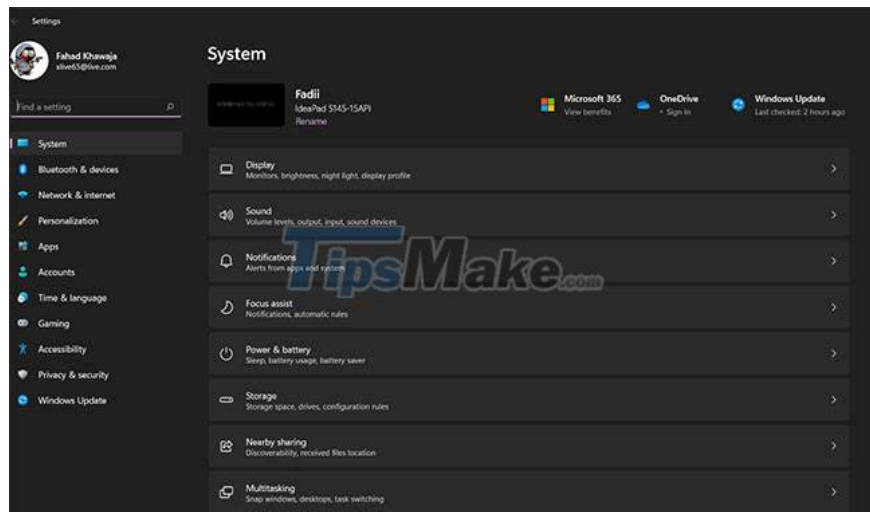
Settings

Fahad Khawaja
xlive65@live.com

Find a setting

System
Bluetooth & devices
Network & internet
Personalization
Apps
Accounts
Time & language
Gaming
Accessibility
Privacy & security
Windows Update

System

Fadii
IdeaPad S145-15API
Rename

Microsoft 365
View benefits

OneDrive
• Sign in

Windows Update
Last checked: 2 hours ago

Display
Monitors, brightness, night light, display profile

Sound
Volume levels, output, input, sound devices

Notifications
Alerts from apps and system

Focus assist
Notifications, automatic rules

Power & battery
Sleep, battery usage, battery saver

Storage
Storage space, drives, configuration rules

Nearby sharing
Discoverability, received files location

Multitasking
Snap windows, desktops, task switching

TipsMake.com